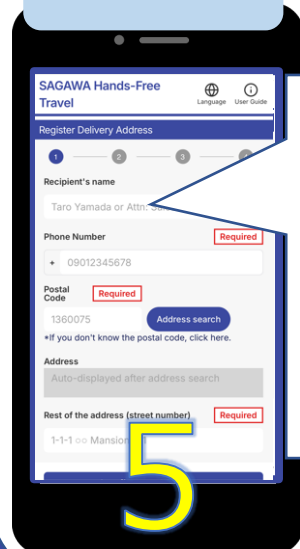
SAGAWA Hands-Free Travel

Language

User Guide

Register Delivery Address

1

2

3

Recipient's name

Taro Yamada or Attn. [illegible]

Phone Number

Required

+ 09012345678

Postal Code

Required

1360075

Address search

*If you don't know the postal code, click here.

Address

Auto-displayed after address search

Rest of the address (street number)

Required

1-1-1 ○○ Mansion

5